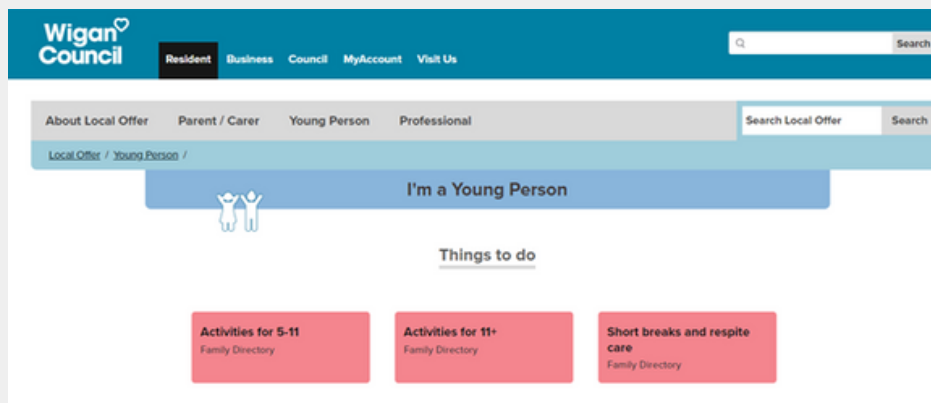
Wigan Council

Resident Business Council MyAccount Visit Us

Search

About Local Offer Parent / Carer Young Person Professional

Search Local Offer Search

Local Offer / Young Person /

I'm a Young Person

Things to do

Activities for 5-11
Family Directory

Activities for 11+
Family Directory

Short breaks and respite care
Family Directory